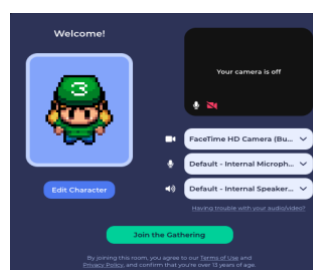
Welcome!

Your camera is off

Edit Character

FaceTime HD Camera (Bu...

Default - Internal Microph...

Default - Internal Speaker...

Having trouble with your audio/video?

Join the Gathering

By joining this room, you agree to our Terms of Use and Privacy Policy, and confirm that you're over 13 years of age.